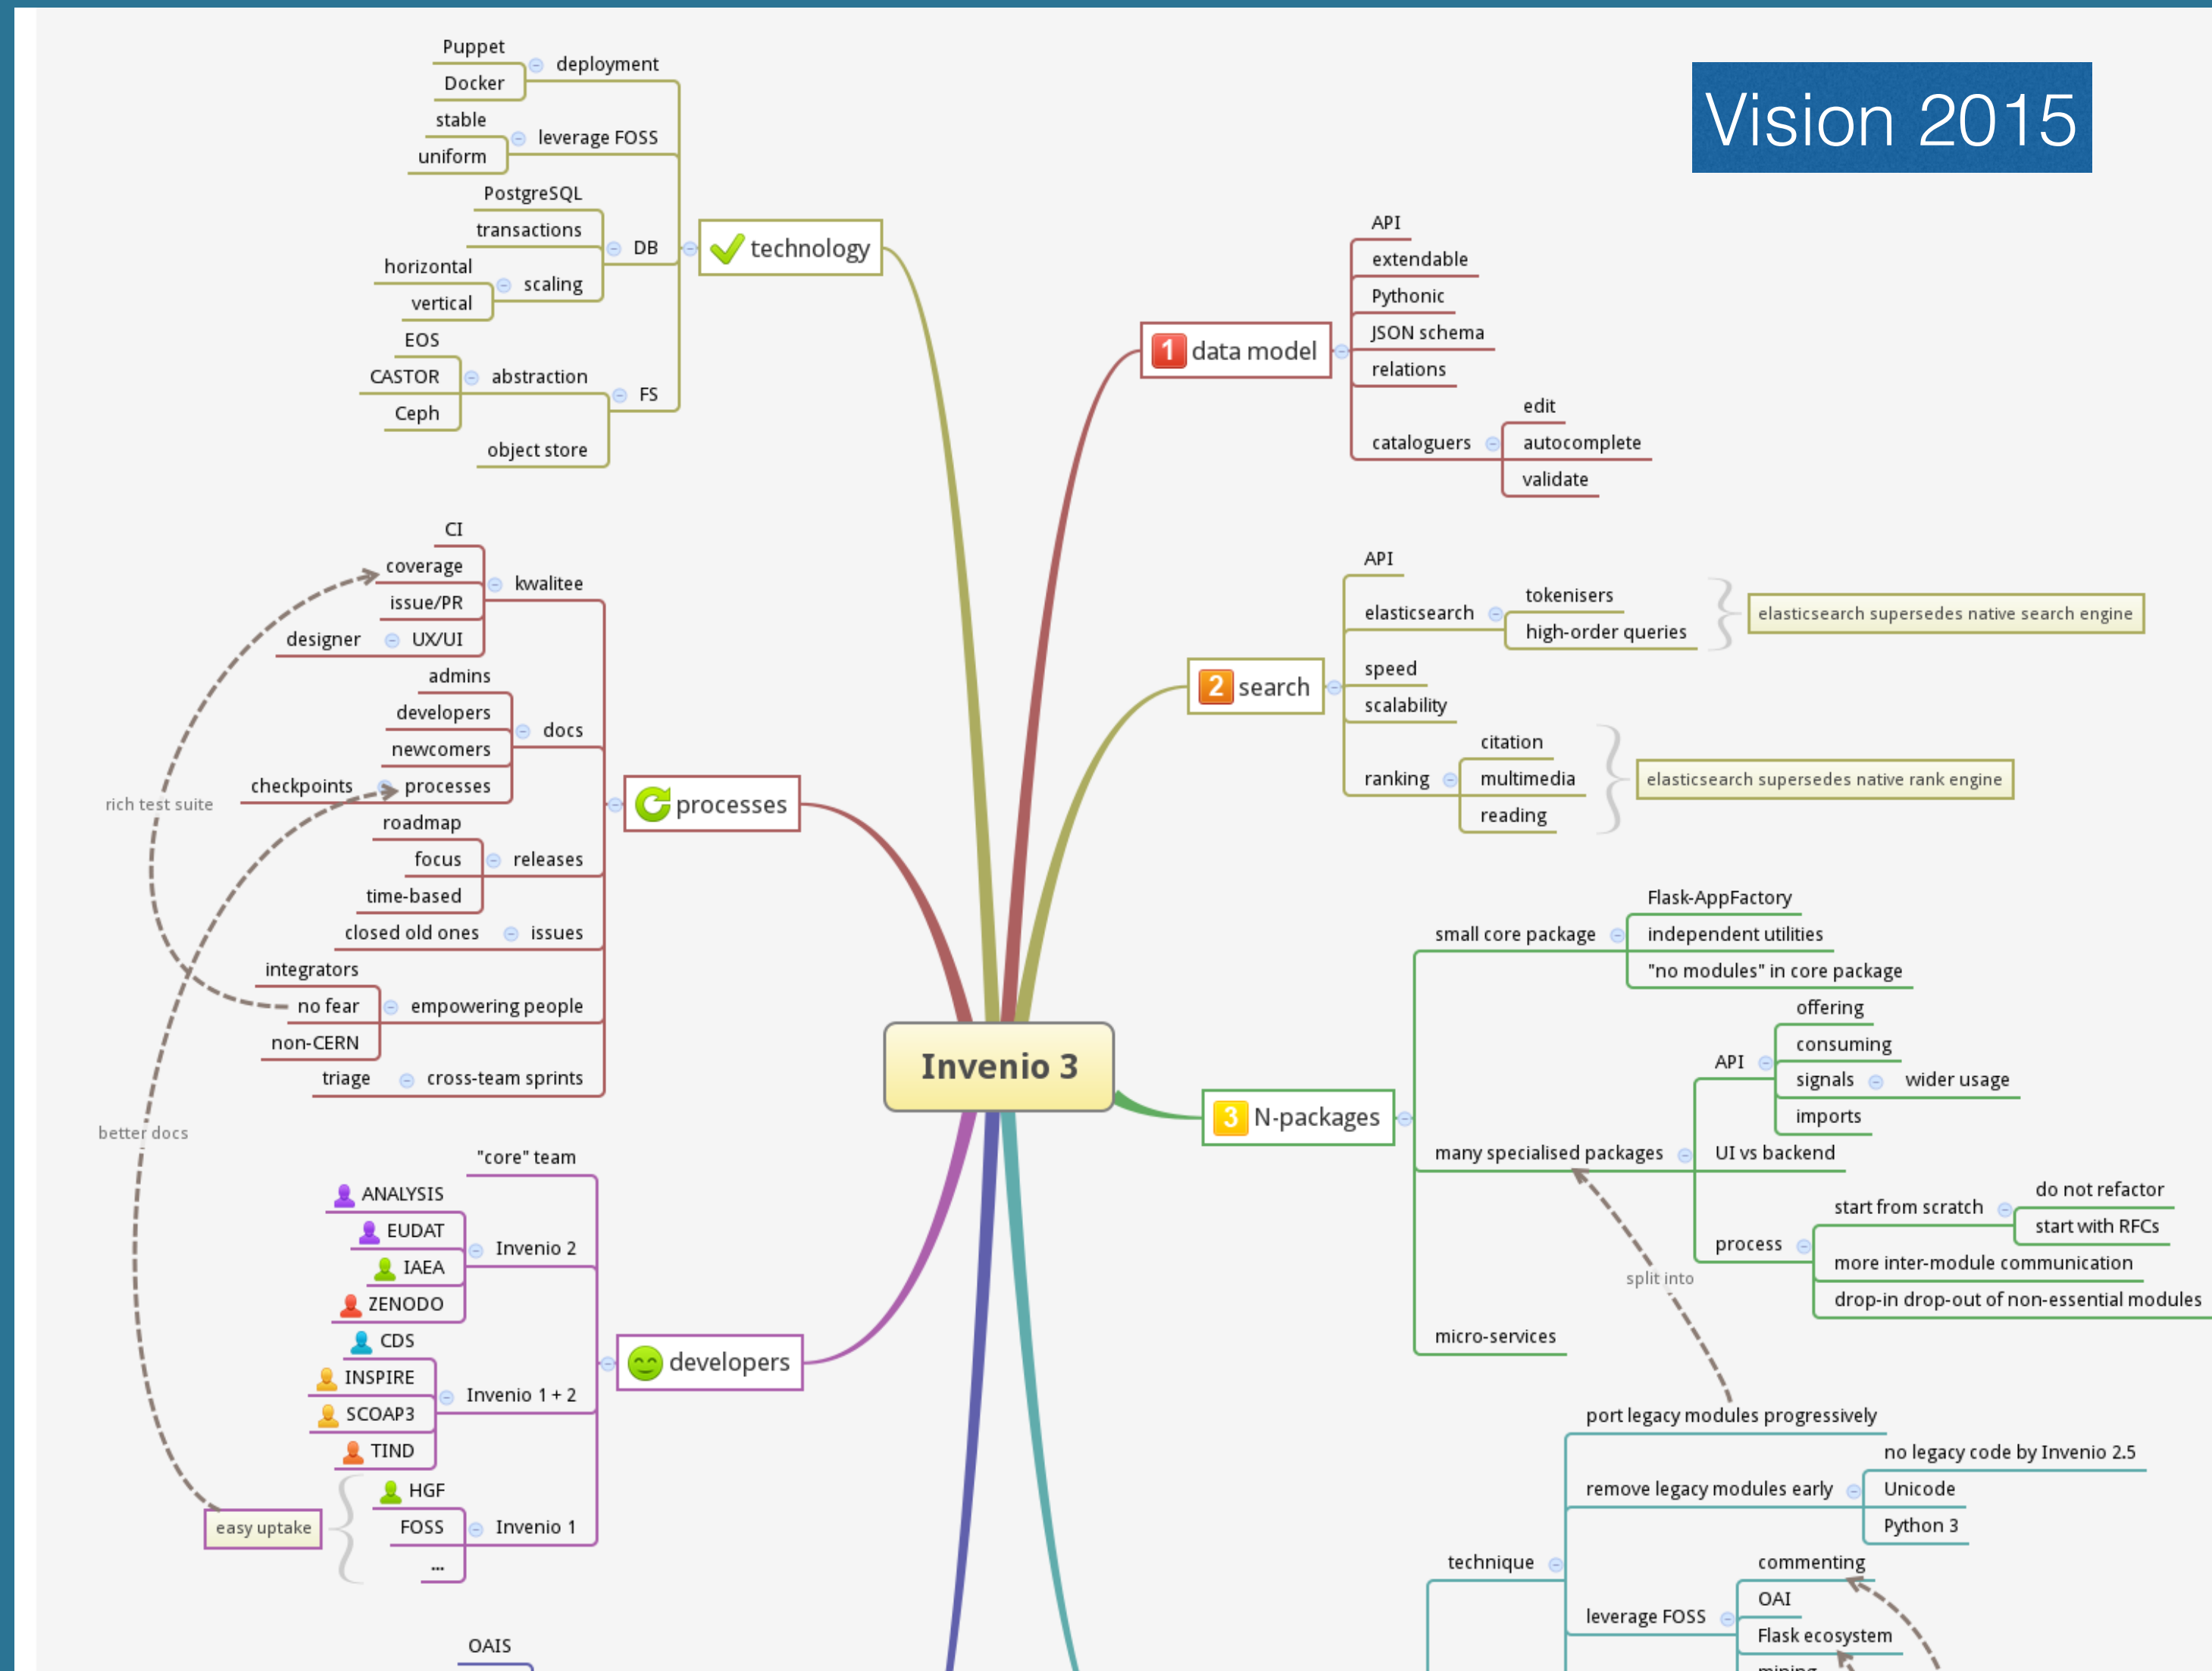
Vision 2015

Invenio 3

technology
deployment
Puppet
Docker
leverage FOSS
stable
uniform
DB
PostgreSQL
transactions
scaling
horizontal
vertical
FS
abstraction
EOS
CASTOR
Ceph
object store

1 data model
API
extendable
Pythonic
JSON schema
relations
cataloguers
edit
autocomplete
validate

2 search
API
elasticsearch
tokenisers
high-order queries
elasticsearch supersedes native search engine
speed
scalability
ranking
citation
multimedia
reading
elasticsearch supersedes native rank engine

processes
kwalitee
CI
coverage
issue/PR
UX/UI
designer
docs
admins
developers
newcomers
processes
checkpoints
releases
roadmap
focus
time-based
issues
closed old ones
empowering people
integrators
no fear
non-CERN
cross-team sprints
triage
rich test suite
better docs

3 N-packages
small core package
Flask-AppFactory
independent utilities
"no modules" in core package
many specialised packages
API
offering
consuming
signals
wider usage
imports
UI vs backend
process
start from scratch
do not refactor
start with RFCs
more inter-module communication
drop-in drop-out of non-essential modules
micro-services
split into
technique
port legacy modules progressively
remove legacy modules early
no legacy code by Invenio 2.5
Unicode
Python 3
leverage FOSS
commenting
OAI
Flask ecosystem
mining

developers
"core" team
Invenio 2
ANALYSIS
EUDAT
IAEA
ZENODO
Invenio 1 + 2
CDS
INSPIRE
SCOAP3
TIND
Invenio 1
HGF
FOSS
...
easy uptake
OAIS